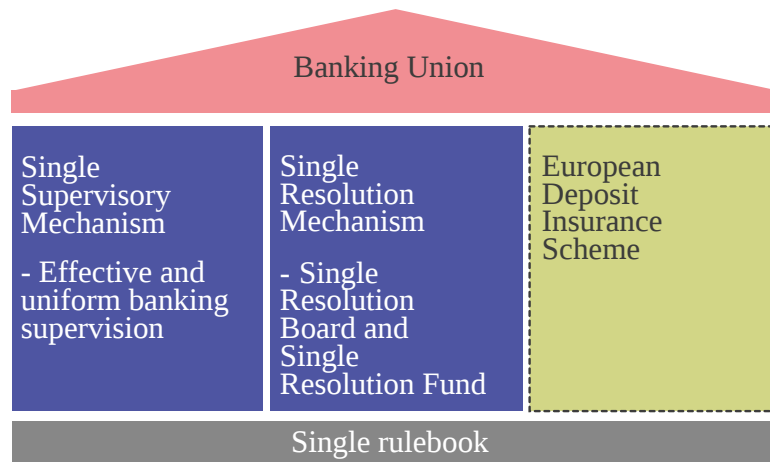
Banking Union

Single Supervisory Mechanism

- Effective and uniform banking supervision

Single Resolution Mechanism

- Single Resolution Board and Single Resolution Fund

European Deposit Insurance Scheme

Single rulebook